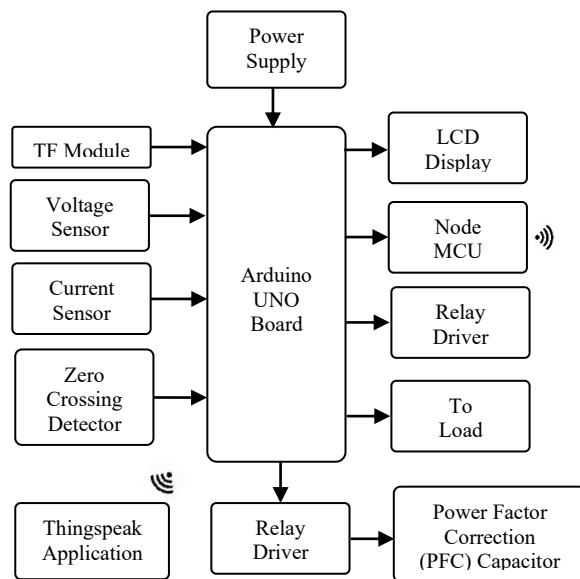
Power Supply

TF Module

Voltage Sensor

Current Sensor

Zero Crossing Detector

Arduino UNO Board

LCD Display

Node MCU

Relay Driver

To Load

Thingspeak Application

Relay Driver

Power Factor Correction (PFC) Capacitor